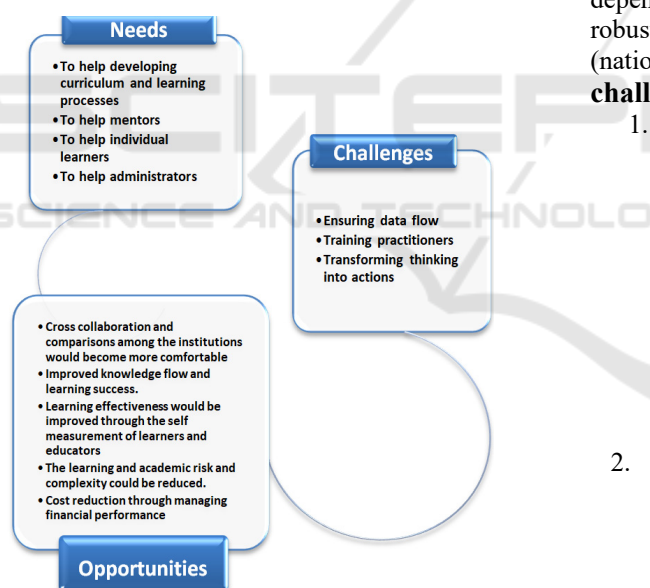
Needs

• To help developing curriculum and learning processes
• To help mentors
• To help individual learners
• To help administrators

Challenges

• Ensuring data flow
• Training practitioners
• Transforming thinking into actions

• Cross collaboration and comparisons among the institutions would become more comfortable
• Improved knowledge flow and learning success.
• Learning effectiveness would be improved through the self measurement of learners and educators
• The learning and academic risk and complexity could be reduced.
• Cost reduction through managing financial performance

Opportunities

SCIENCE AND TECHNOLO

depen
robus
(natio
chall
1.
2.